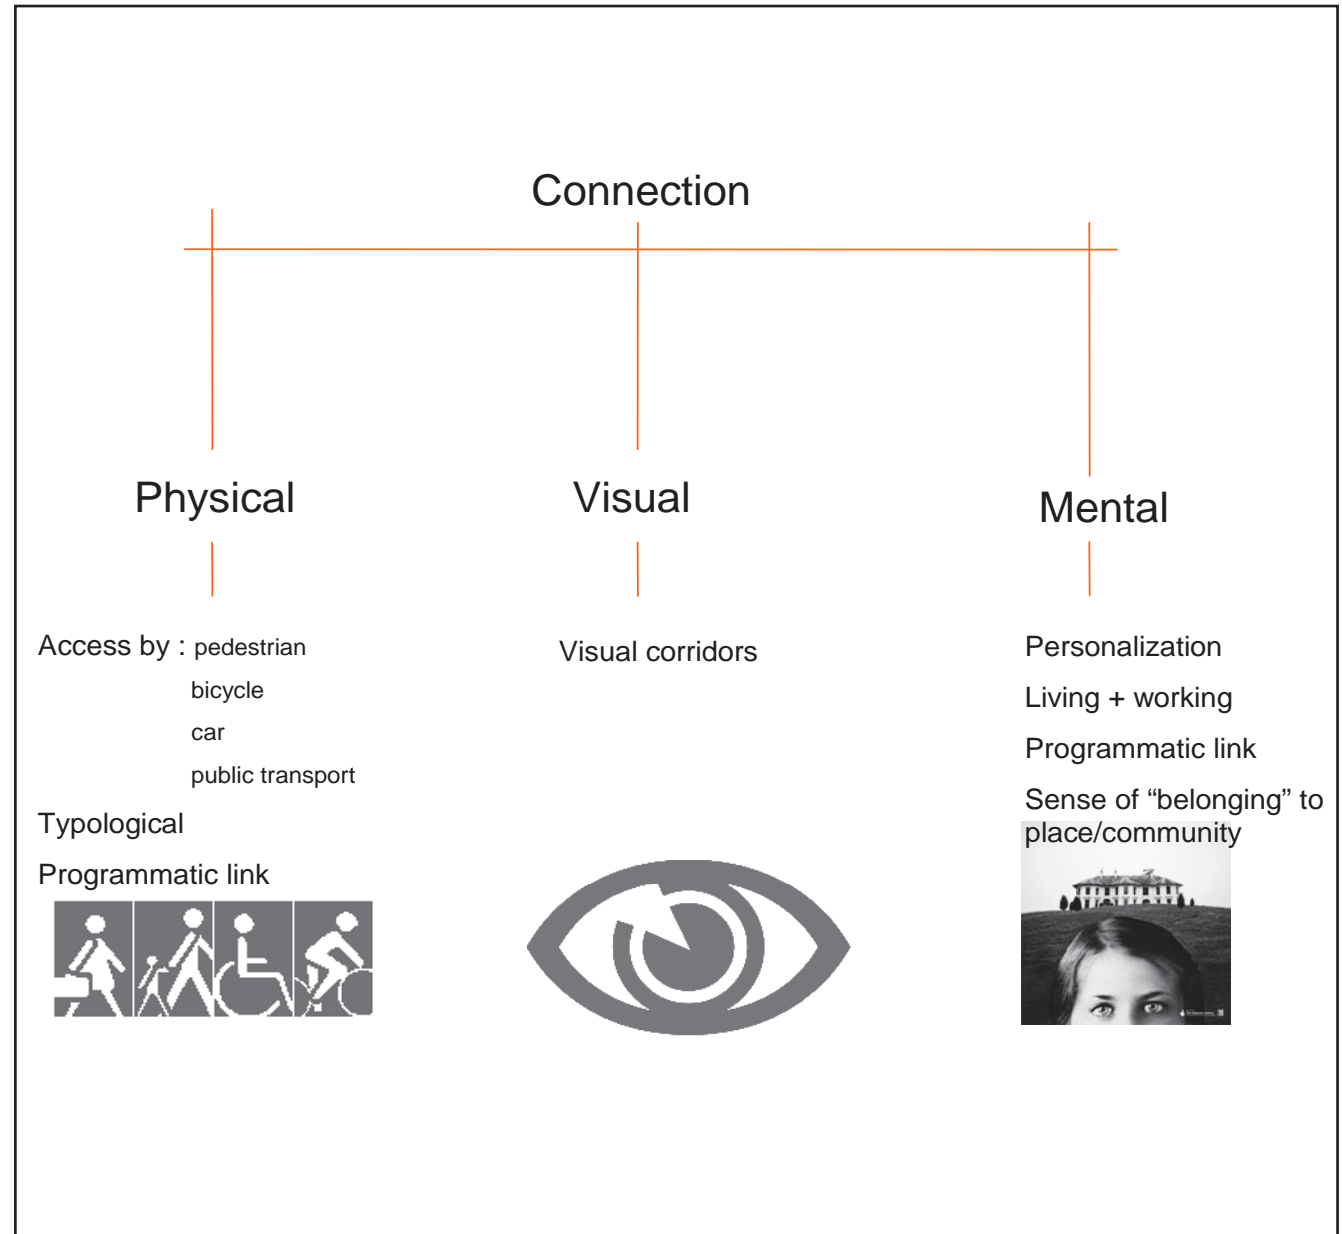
Connection

Physical

Access by : pedestrian
bicycle
car
public transport

Typological

Programmatic link

Visual

Visual corridors

Mental

Personalization

Living + working

Programmatic link

Sense of “belonging” to place/community